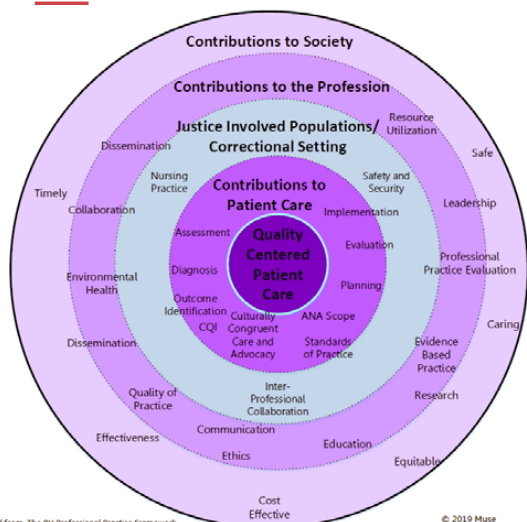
Contributions to Society

Contributions to the Profession

Justice Involved Populations/ Correctional Setting

Contributions to Patient Care

Quality Centered Patient Care

Dissemination

Resource Utilization

Safe

Timely

Collaboration

Nursing Practice

Safety and Security

Leadership

Implementation

Assessment

Evaluation

Diagnosis

Environmental Health

Planning

Professional Practice Evaluation

Outcome Identification

CQI

Culturally Congruent Care and Advocacy

ANA Scope

Standards of Practice

Caring

Dissemination

Evidence Based Practice

Quality of Practice

Inter-Professional Collaboration

Research

Effectiveness

Communication

Education

Ethics

Equitable

Cost Effective

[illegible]

© 2019 Muse